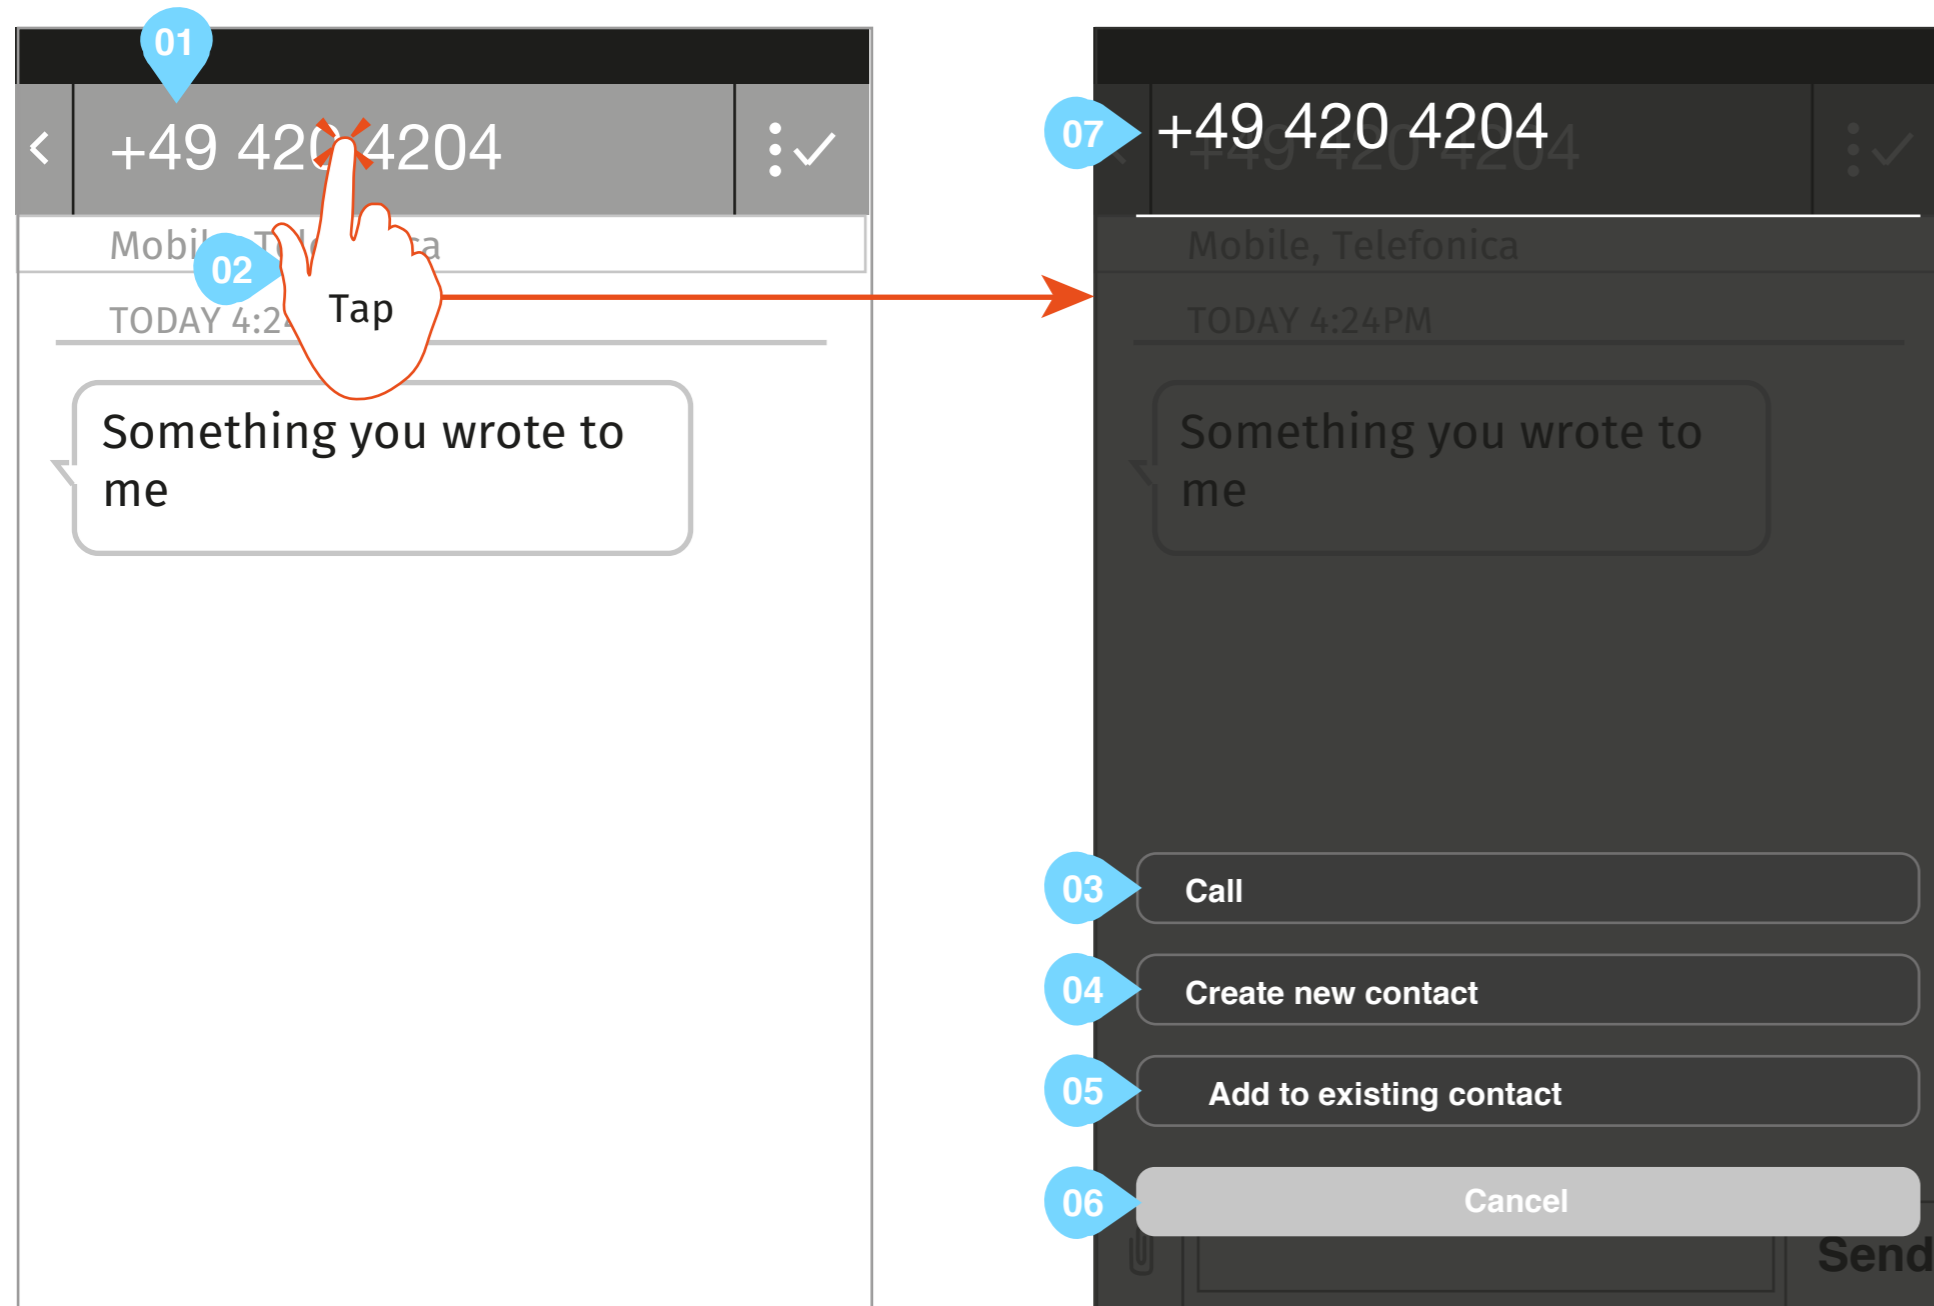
01

+49 420 4204

Mobil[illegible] T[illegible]ca

02

Tap

TODAY 4:2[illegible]

Something you wrote to me

07

+49 420 4204

+49 420 4204

Mobile, Telefonica

TODAY 4:24PM

Something you wrote to me

03 Call

04 Create new contact

05 Add to existing contact

06 Cancel

Send